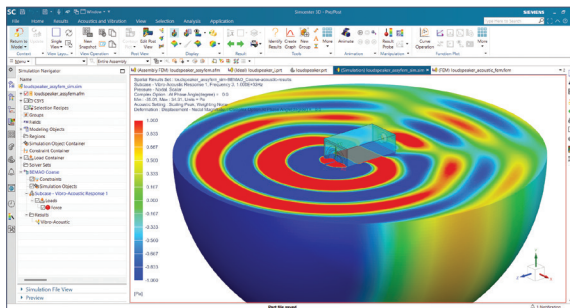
SC

File Home Results Acoustics and Vibration View Selection Analysis Application

Simcenter 3D - Pre/Post

SIEMENS

Return to Model

Context

Single View

New Snapshot

View Operation

Edit Post View

Post View

Display

Result

Identify Results

Create Graph

Create Group

Tools

Animate

Animation

Result Probe

Manipulation

Curve Operation

Function Plot

More

Menu

Entire Assembly

Simulation Navigator

Name

loudspeaker_assyfem_sim.sim

loudspeaker_assyfem.afm

CSYS

Selection Recipes

Groups

Fields

Modeling Objects

Regions

Simulation Object Container

Constraint Container

Load Container

Solver Sets

BEMAO Coarse

Constraints

Simulation Objects

Subcase - Vibro-Acoustic Response 1

Loads

Loads

Results

Vibro-Acoustic

Simulation File View

Preview

(Assembly) FEM: loudspeaker_assyfem.afm

(Ideal) loudspeaker_prt

loudspeaker.prt

(Simulation) loudspeaker_assyfem_sim.sim

(FEM) loudspeaker_acoustic_fem.fem

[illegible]

[Pa]